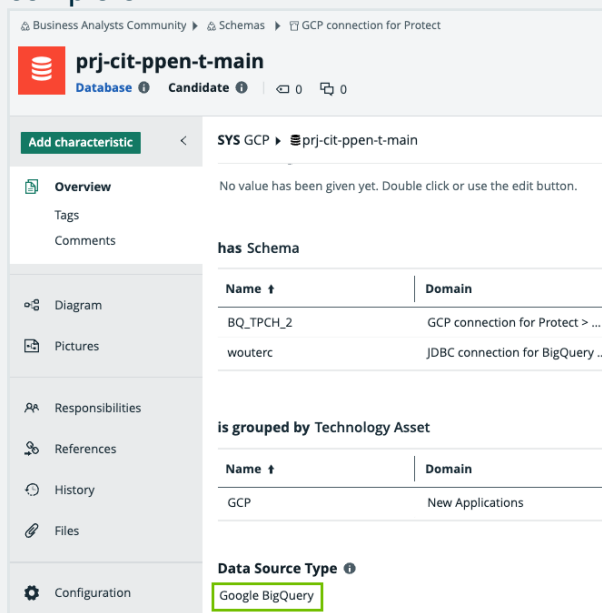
Business Analysts Community ▸ Schemas ▸ GCP connection for Protect

prj-cit-ppen-t-main

Database Candidate 0 0

Add characteristic

Overview
Tags
Comments

Diagram
Pictures
Responsibilities
References
History
Files
Configuration

SYS GCP ▸ prj-cit-ppen-t-main

No value has been given yet. Double click or use the edit button.

has Schema

| Name ↑ | Domain |
|---|---|
| BQ_TPCH_2 | GCP connection for Protect > ... |
| wouterc | JDBC connection for BigQuery .. |

is grouped by Technology Asset

| Name ↑ | Domain |
|---|---|
| GCP | New Applications |

Data Source Type

Google BigQuery